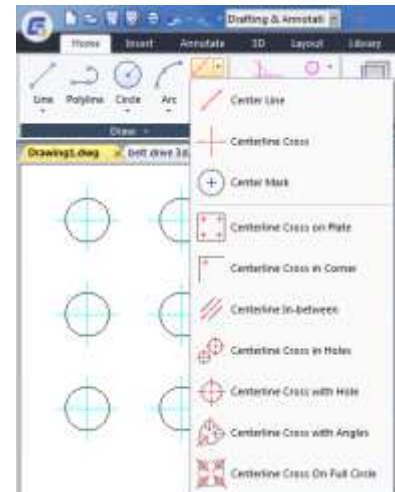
Drafting & Annotati

Home
Insert
Annotate
3D
Layout
Library

Line
Polyline
Circle
Arc

Draw

Drawing1.dwg
belt drive 3d

Center Line
Centerline Cross
Center Mark
Centerline Cross on Plate
Centerline Cross in Corner
Centerline In-between
Centerline Cross in Holes
Centerline Cross with Hole
Centerline Cross with Angles
Centerline Cross On Full Circle